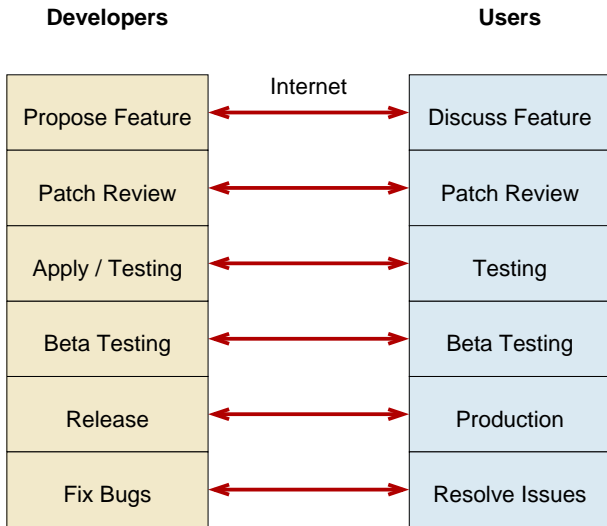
Developers

Users

Internet

| Developers | Users |
|---|---|
| Propose Feature | Discuss Feature |
| Patch Review | Patch Review |
| Apply / Testing | Testing |
| Beta Testing | Beta Testing |
| Release | Production |
| Fix Bugs | Resolve Issues |